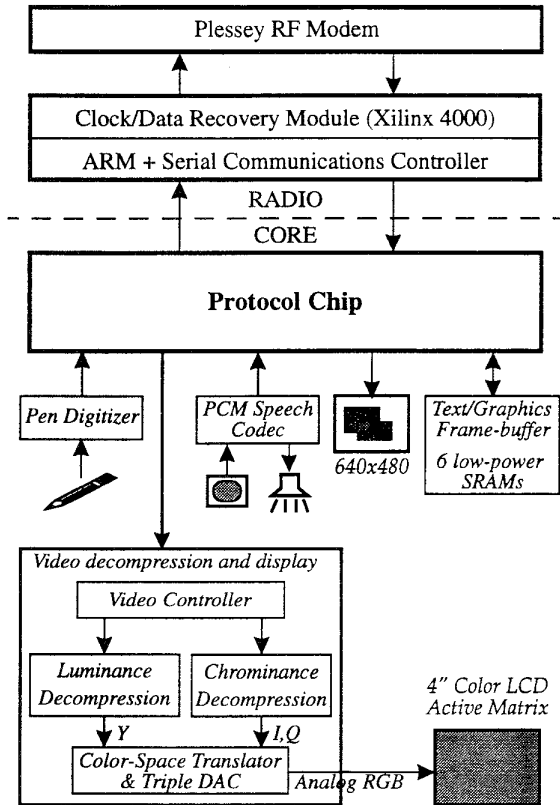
Plessey RF Modem

Clock/Data Recovery Module (Xilinx 4000)

ARM + Serial Communications Controller

RADIO

CORE

Protocol Chip

Pen Digitizer

PCM Speech Codec

640x480

Text/Graphics Frame-buffer

6 low-power SRAMs

Video decompression and display

Video Controller

Luminance Decompression

Chrominance Decompression

Y

I,Q

Color-Space Translator & Triple DAC

Analog RGB

4" Color LCD Active Matrix